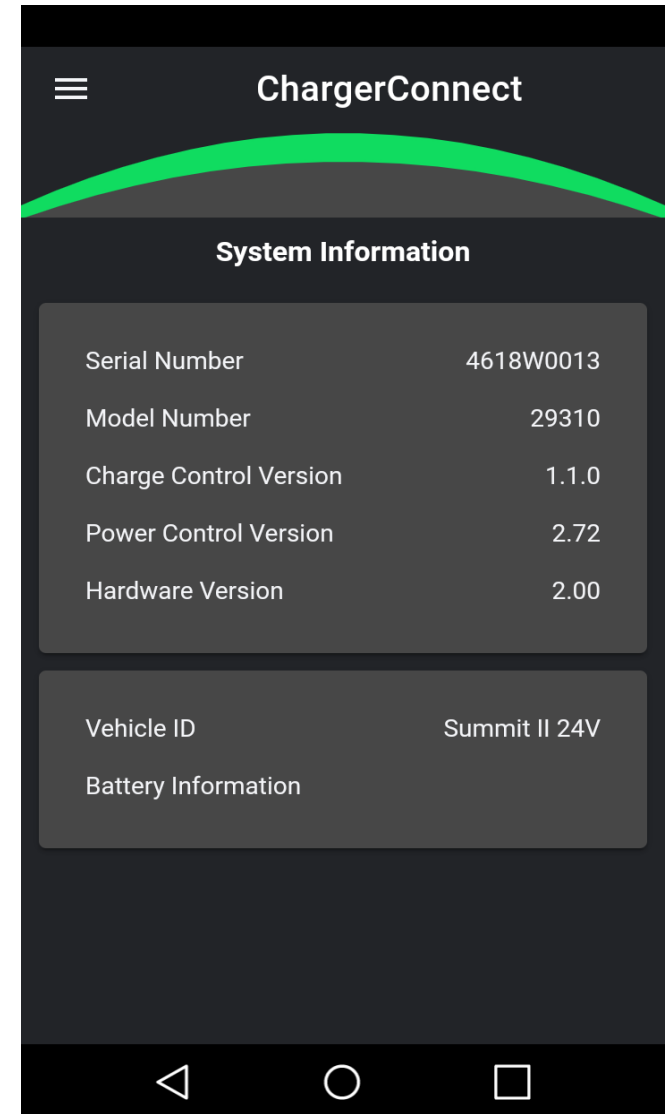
ChargerConnect

System Information

| | |
|---|---|
| Serial Number | 4618W0013 |
| Model Number | 29310 |
| Charge Control Version | 1.1.0 |
| Power Control Version | 2.72 |
| Hardware Version | 2.00 |

| | |
|---|---|
| Vehicle ID | Summit II 24V |
| Battery Information | |